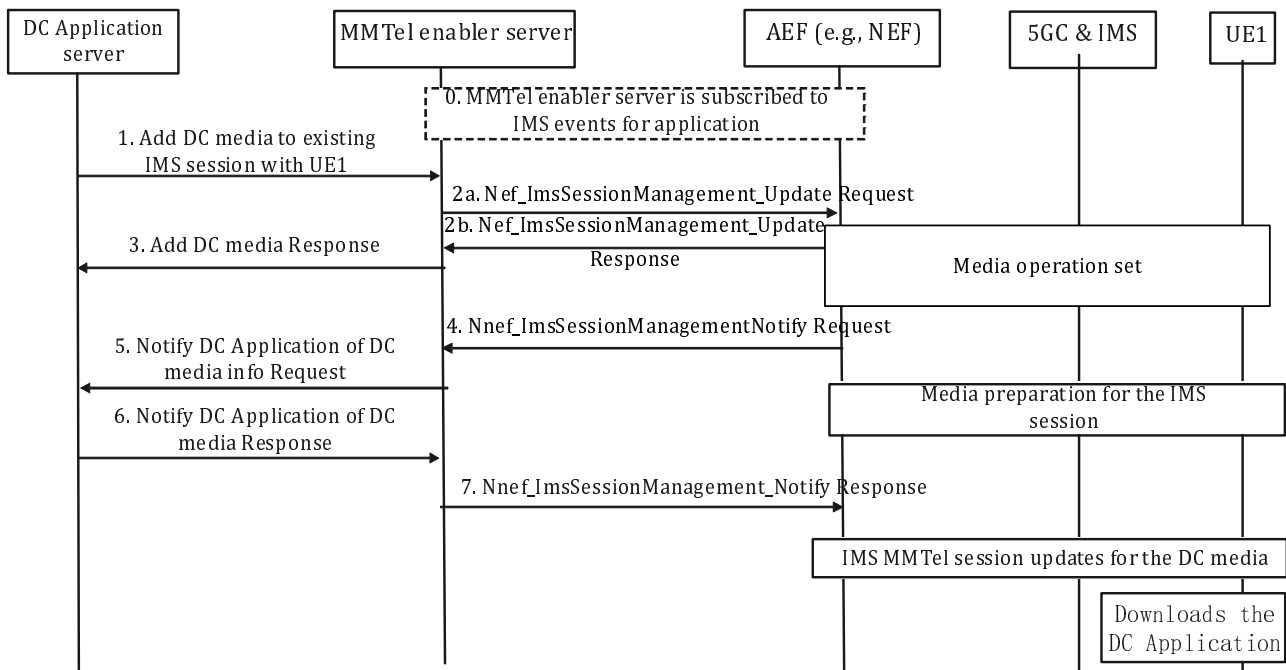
DC Application server

MMTel enabler server

AEF (e.g., NEF)

5GC & IMS

UE1

0. MMTel enabler server is subscribed to IMS events for application

1. Add DC media to existing IMS session with UE1

2a. Nef_ImsSessionManagement_Update Request

2b. Nef_ImsSessionManagement_Update Response

3. Add DC media Response

Media operation set

4. Nnef_ImsSessionManagementNotify Request

5. Notify DC Application of DC media info Request

Media preparation for the IMS session

6. Notify DC Application of DC media Response

7. Nnef_ImsSessionManagement_Notify Response

IMS MMTel session updates for the DC media

Downloads the DC Application